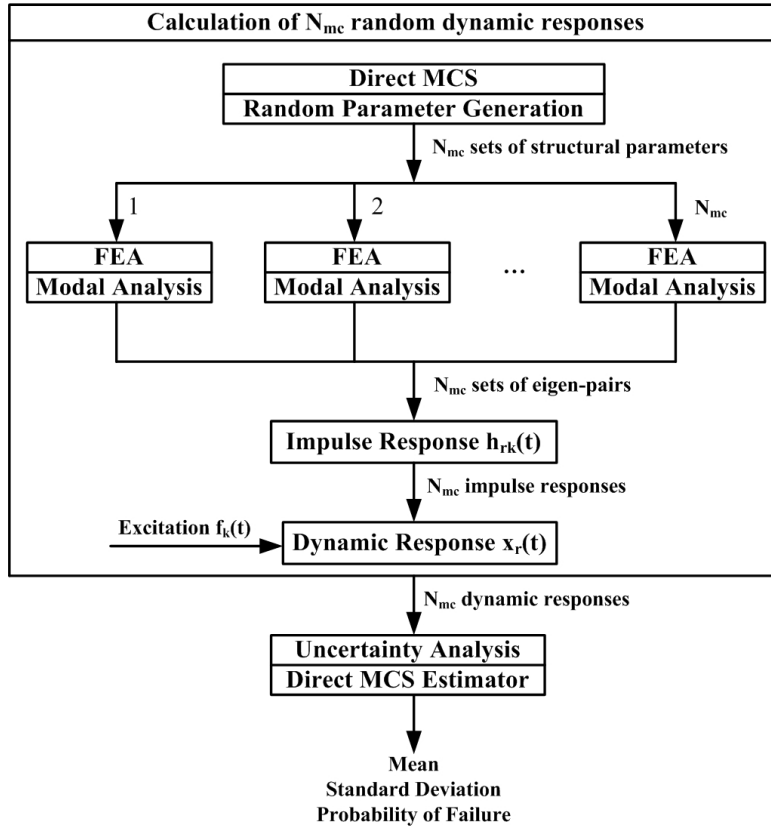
Calculation of $N_{mc}$ random dynamic responses

Direct MCS
Random Parameter Generation

$N_{mc}$ sets of structural parameters

1

2

$N_{mc}$

FEA
Modal Analysis

FEA
Modal Analysis

...

FEA
Modal Analysis

$N_{mc}$ sets of eigen-pairs

Impulse Response $h_{rk}(t)$

$N_{mc}$ impulse responses

Excitation $f_k(t)$

Dynamic Response $x_r(t)$

$N_{mc}$ dynamic responses

Uncertainty Analysis
Direct MCS Estimator

Mean
Standard Deviation
Probability of Failure